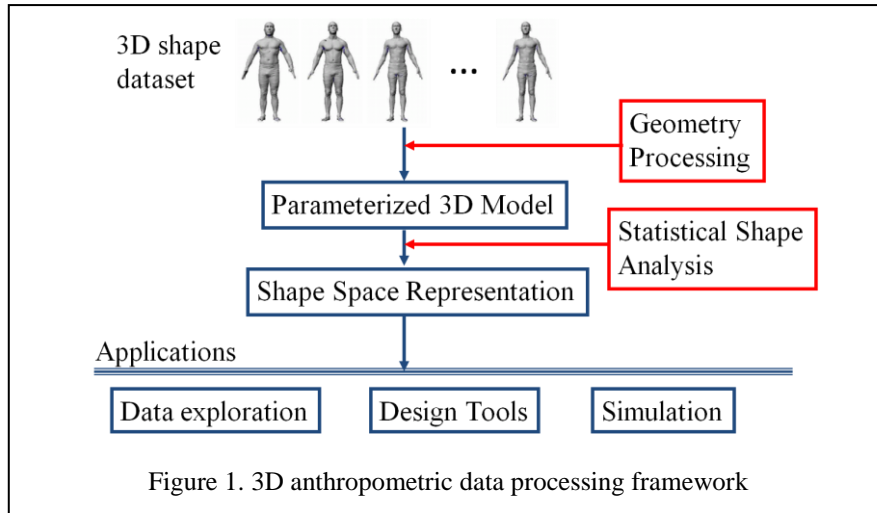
3D shape dataset

...

Geometry Processing

Parameterized 3D Model

Statistical Shape Analysis

Shape Space Representation

Applications

Data exploration

Design Tools

Simulation

Figure 1. 3D anthropometric data processing framework